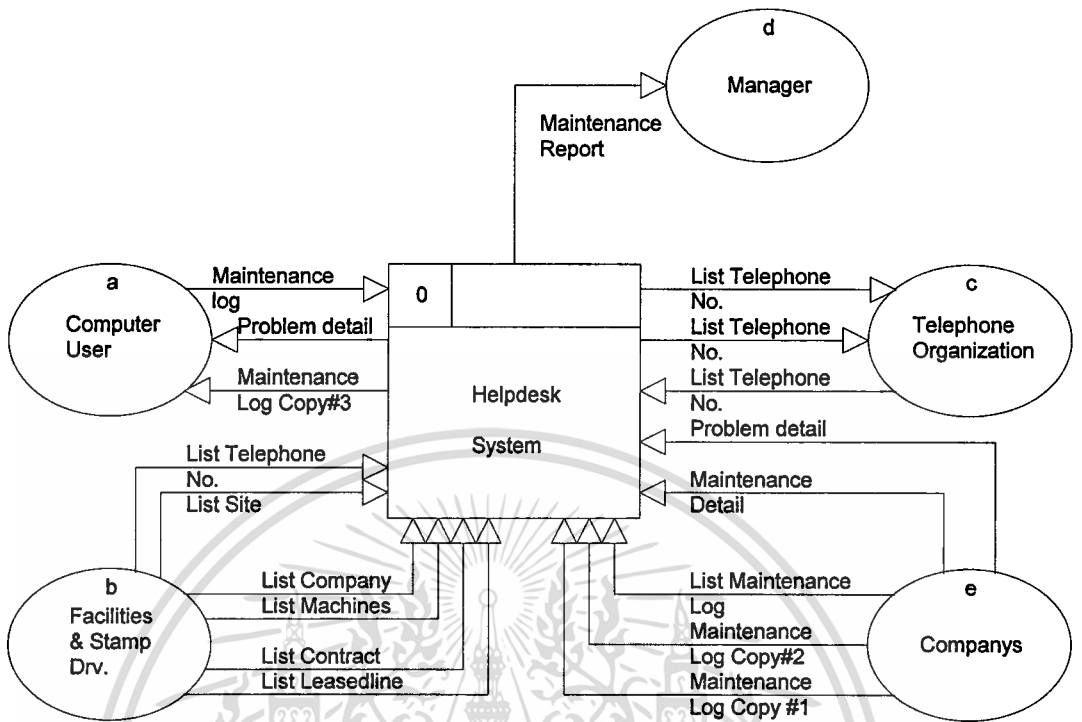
d
Manager

Maintenance Report

a
Computer User

Maintenance log

Problem detail

Maintenance Log Copy#3

0

Helpdesk

System

List Telephone No.

List Telephone No.

List Telephone No.

c
Telephone Organization

Problem detail

Maintenance Detail

List Telephone No.

List Site

b
Facilities & Stamp Drv.

List Company

List Machines

List Contract

List Leasedline

List Maintenance Log

Maintenance Log Copy#2

Maintenance Log Copy #1

e
Companys